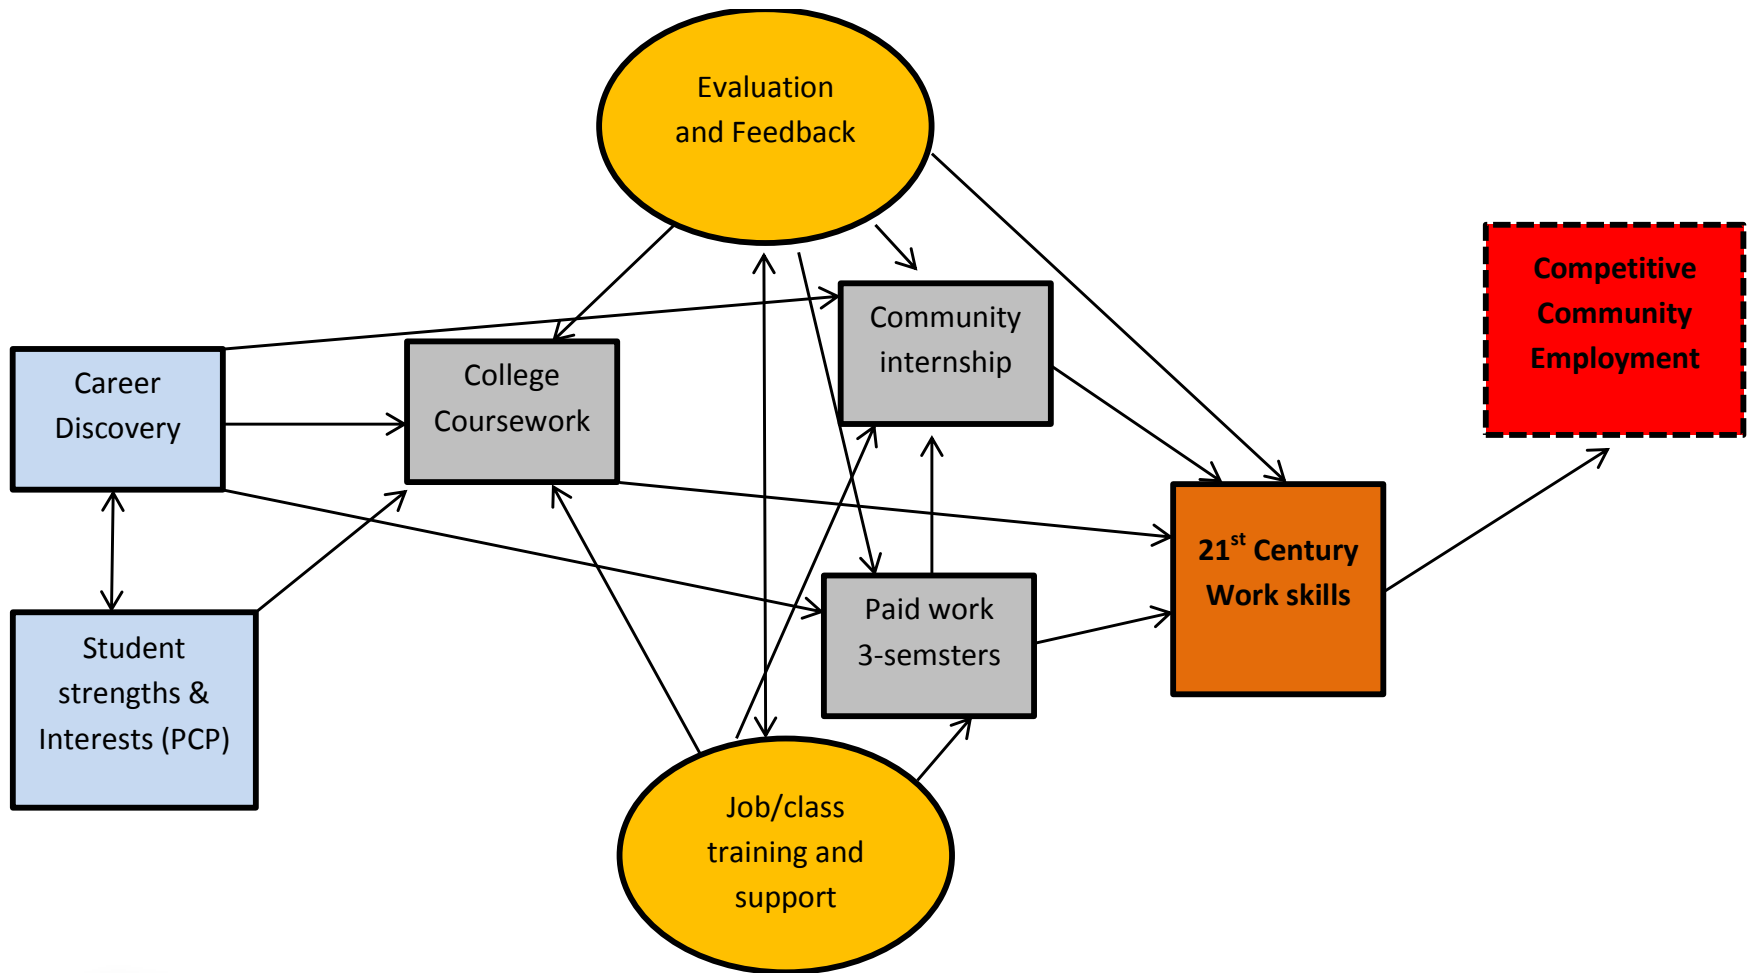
Evaluation and Feedback

Career Discovery

College Coursework

Community internship

Competitive Community Employment

Student strengths & Interests (PCP)

Paid work 3-semsters

$21^{st}$ Century Work skills

Job/class training and support